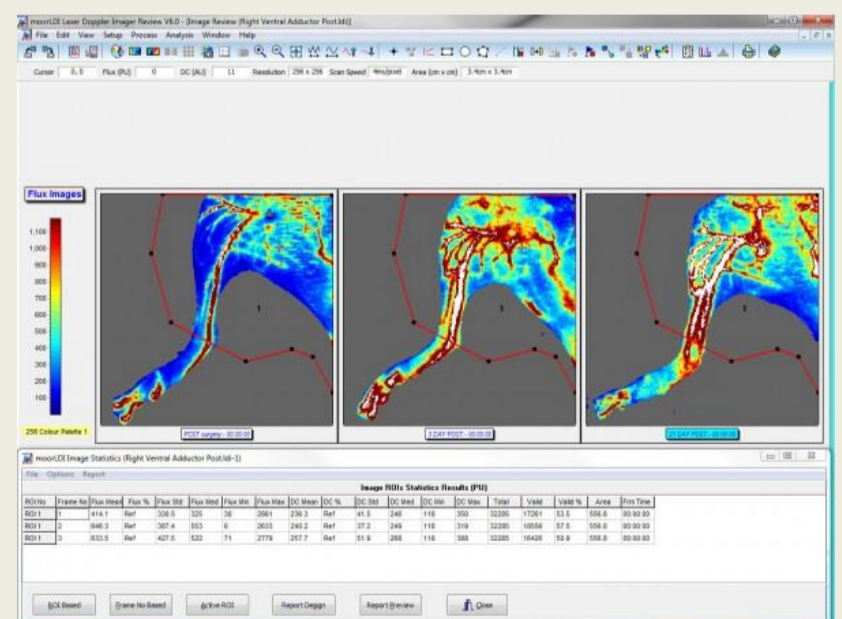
mooreLDI Laser Doppler Imager Review V6.0 - [Image Review (Right Ventral Adductor Post.ldi)]
File Edit View Setup Process Analysis Window Help

Cursor 0, 0 Flux (PU) 0 DC (AU) 11 Resolution 256 x 256 Scan Speed 4ms/pixel Area (cm x cm) 3.4cm x 3.4cm

Flux Images

1,100
1,000
900
800
700
600
500
400
300
200
100

256 Colour Palette 1

1
POST surgery - 00:00:00
1
3 DAY POST - 00:00:00
1
21 DAY POST - 00:00:00

mooreLDI Image Statistics (Right Ventral Adductor Post.ldi-1)
File Options Report

Image ROIs Statistics Results (PU)

| ROI No | Frame No | Flux Mean | Flux % | Flux Std | Flux Med | Flux Min | Flux Max | DC Mean | DC % | DC Std | DC Med | DC Min | DC Max | Total | Valid | Valid % | Area | Frm Time |
|---|---|---|---|---|---|---|---|---|---|---|---|---|---|---|---|---|---|---|
| ROI 1 | 1 | 414.1 | Ref | 336.5 | 325 | 36 | 2661 | 236.3 | Ref | 41.3 | 248 | 118 | 350 | 32285 | 17261 | 53.5 | 556.8 | 00:00:00 |
| ROI 1 | 2 | 646.3 | Ref | 387.4 | 553 | 6 | 2633 | 240.2 | Ref | 37.2 | 249 | 118 | 319 | 32285 | 18558 | 57.5 | 556.8 | 00:00:00 |
| ROI 1 | 3 | 633.5 | Ref | 427.5 | 522 | 71 | 2779 | 257.7 | Ref | 51.9 | 268 | 118 | 388 | 32285 | 16426 | 50.9 | 556.8 | 00:00:00 |

ROI Based Frame No Based Active ROI Report Design Report Preview Close